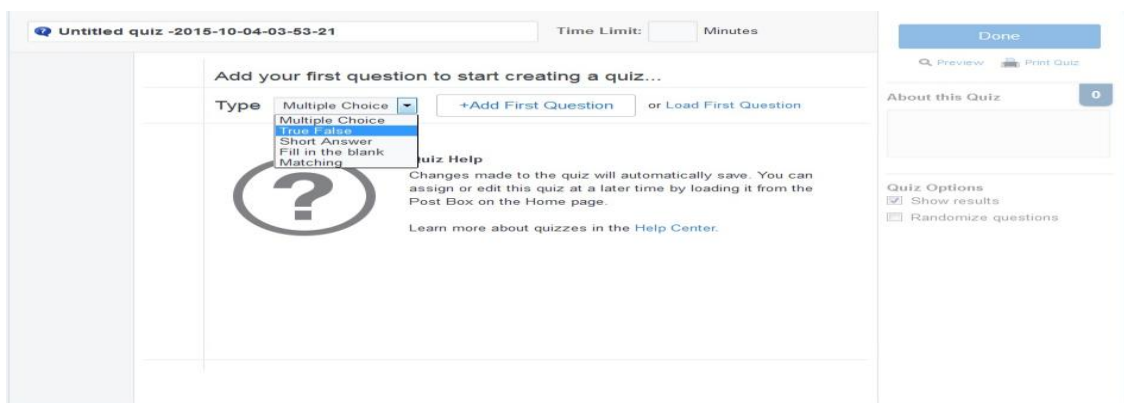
Untitled quiz -2015-10-04-03-53-21

Time Limit: Minutes

Done

Preview Print Quiz

Add your first question to start creating a quiz...

Type Multiple Choice

+Add First Question

or Load First Question

Multiple Choice
True False
Short Answer
Fill in the blank
Matching

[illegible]uiz Help

Changes made to the quiz will automatically save. You can assign or edit this quiz at a later time by loading it from the Post Box on the Home page.

Learn more about quizzes in the Help Center.

About this Quiz

0

Quiz Options

Show results

Randomize questions